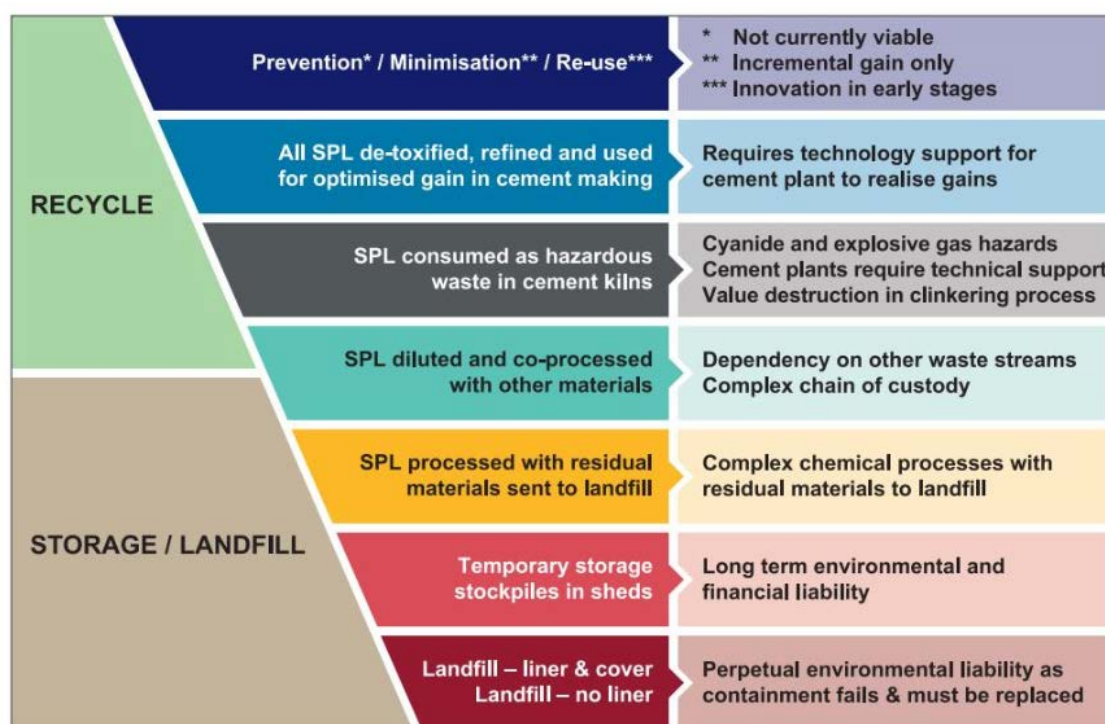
RECYCLE

STORAGE / LANDFILL

Prevention* / Minimisation** / Re-use***

\* Not currently viable
\*\* Incremental gain only
\*\*\* Innovation in early stages

All SPL de-toxified, refined and used for optimised gain in cement making

Requires technology support for cement plant to realise gains

SPL consumed as hazardous waste in cement kilns

Cyanide and explosive gas hazards
Cement plants require technical support
Value destruction in clinkering process

SPL diluted and co-processed with other materials

Dependency on other waste streams
Complex chain of custody

SPL processed with residual materials sent to landfill

Complex chemical processes with residual materials to landfill

Temporary storage stockpiles in sheds

Long term environmental and financial liability

Landfill – liner & cover
Landfill – no liner

Perpetual environmental liability as containment fails & must be replaced